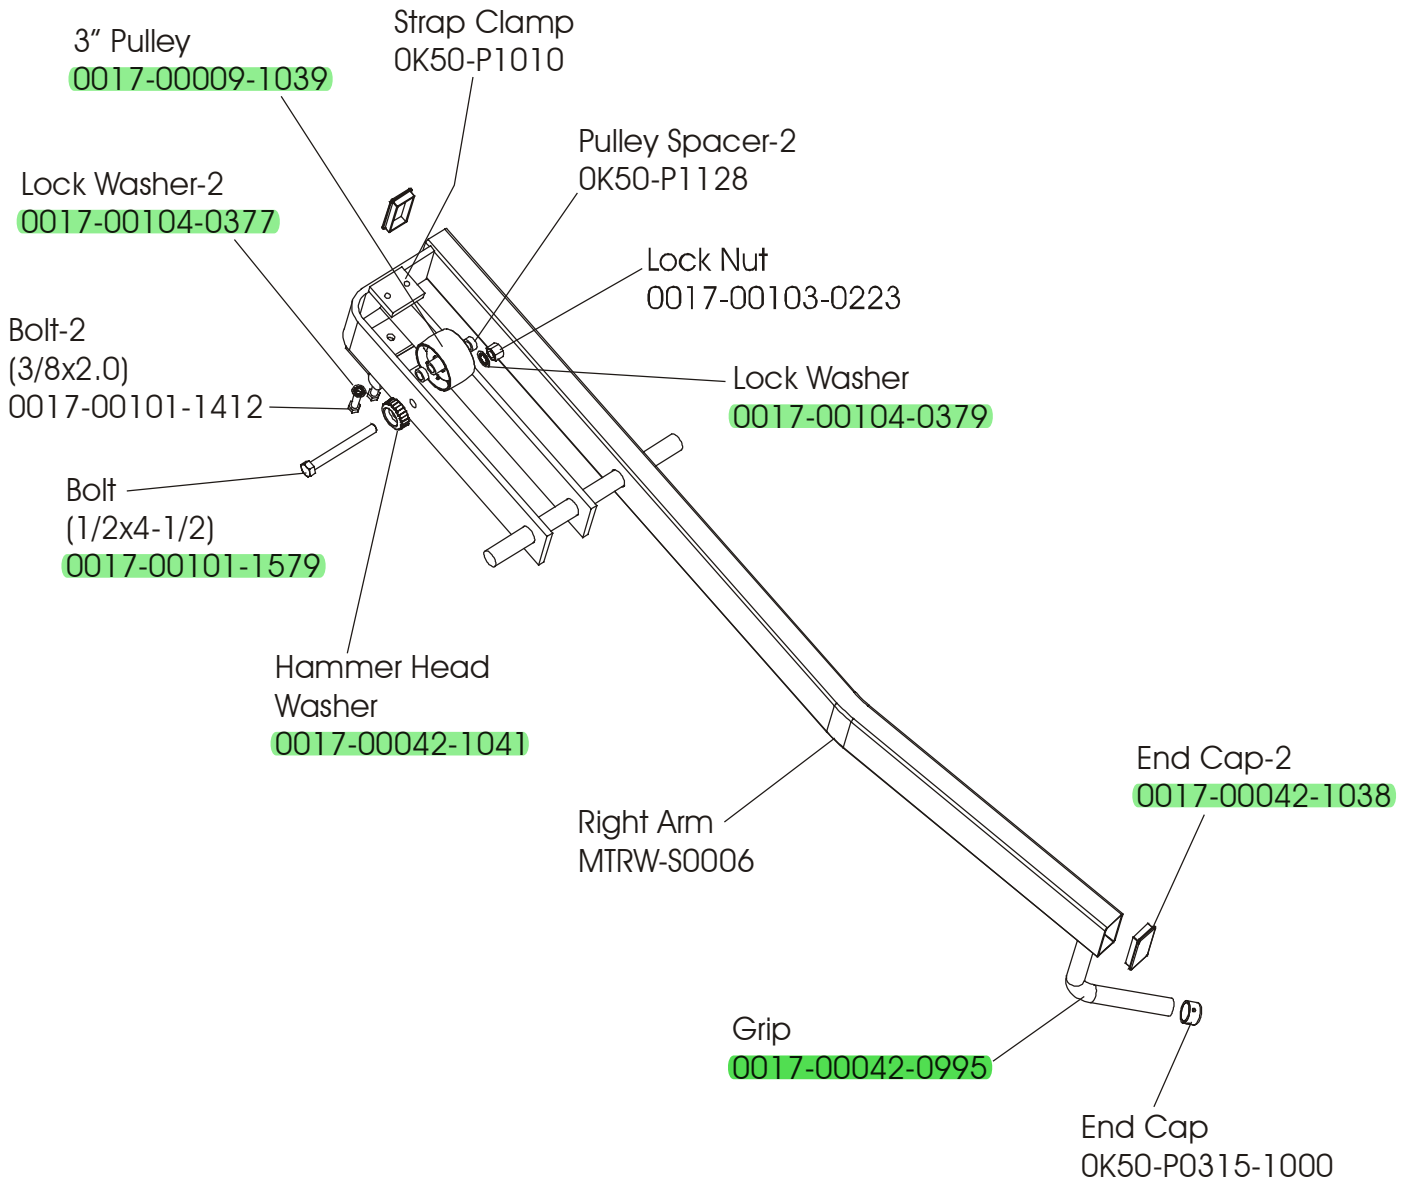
3" Pulley
0017-00009-1039

Strap Clamp
0K50-P1010

Pulley Spacer-2
0K50-P1128

Lock Washer-2
0017-00104-0377

Lock Nut
0017-00103-0223

Bolt-2
(3/8x2.0)
0017-00101-1412

Lock Washer
0017-00104-0379

Bolt
(1/2x4-1/2)
0017-00101-1579

Hammer Head
Washer
0017-00042-1041

End Cap-2
0017-00042-1038

Right Arm
MTRW-S0006

Grip
0017-00042-0995

End Cap
0K50-P0315-1000